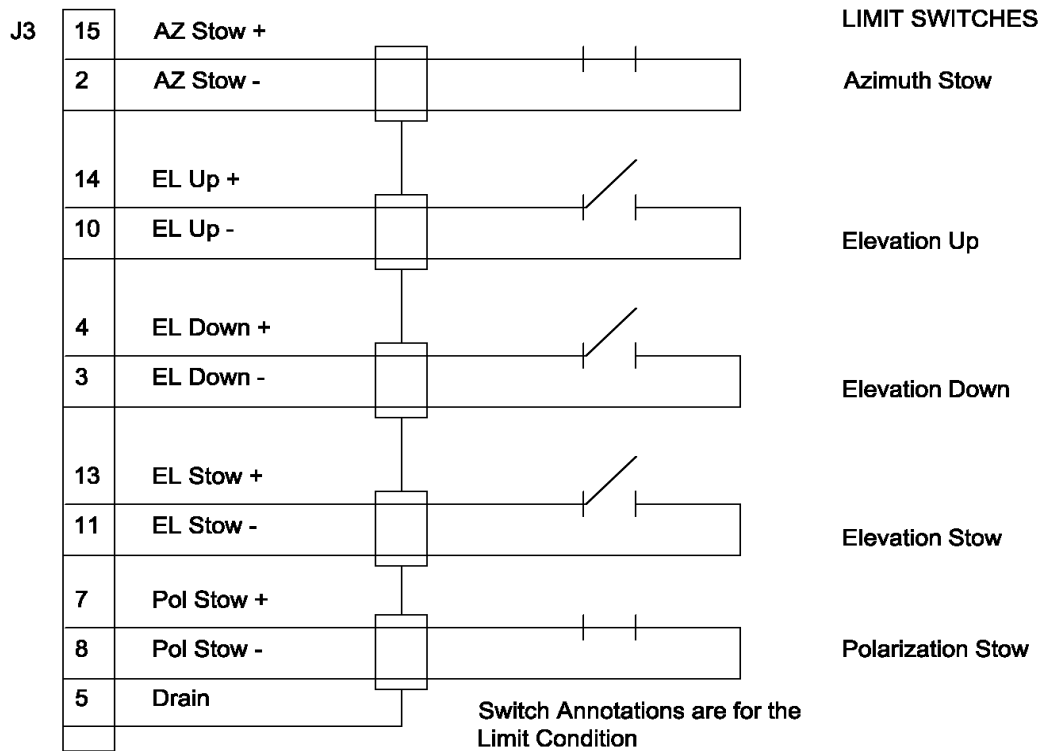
J3

LIMIT SWITCHES

15 AZ Stow +
2 AZ Stow -

Azimuth Stow

14 EL Up +
10 EL Up -

Elevation Up

4 EL Down +
3 EL Down -

Elevation Down

13 EL Stow +
11 EL Stow -

Elevation Stow

7 Pol Stow +
8 Pol Stow -

Polarization Stow

5 Drain

Switch Annotations are for the Limit Condition